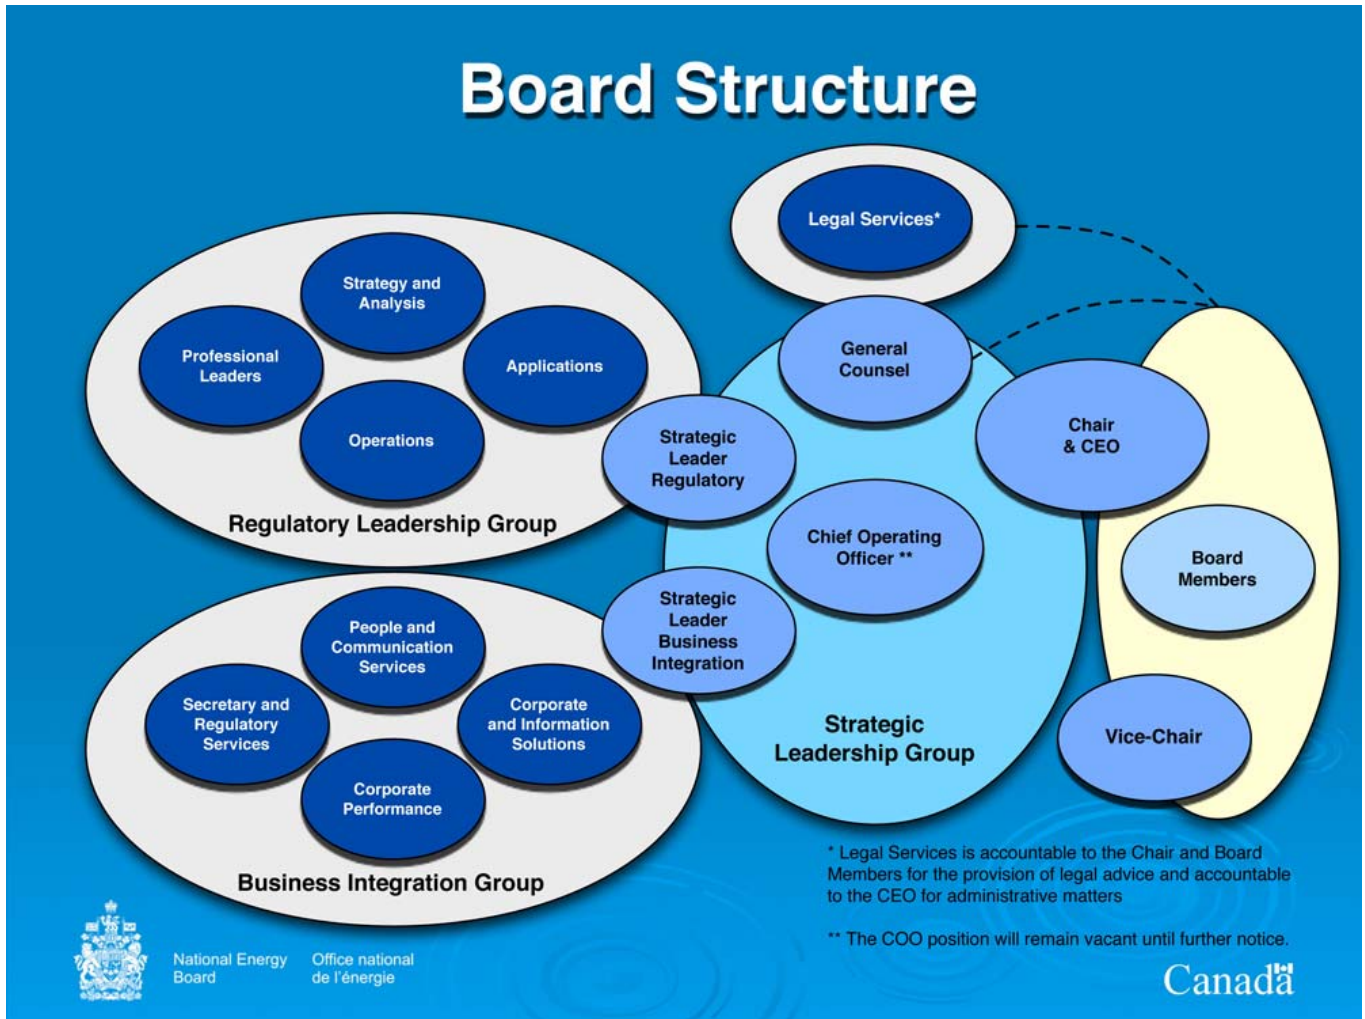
Board Structure

Legal Services*

Strategy and Analysis

Professional Leaders

Applications

Operations

Regulatory Leadership Group

General Counsel

Strategic Leader Regulatory

Chair & CEO

Chief Operating Officer **

Board Members

People and Communication Services

Secretary and Regulatory Services

Corporate and Information Solutions

Corporate Performance

Business Integration Group

Strategic Leader Business Integration

Strategic Leadership Group

Vice-Chair

* Legal Services is accountable to the Chair and Board Members for the provision of legal advice and accountable to the CEO for administrative matters

** The COO position will remain vacant until further notice.

National Energy Board

Office national de l'énergie

Canada